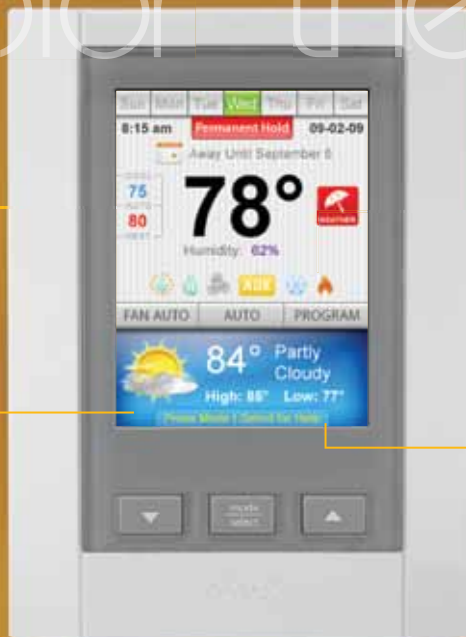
Sun Mon Tue Wed Thu Fri Sat

8:15 am Permanent Hold 09-02-09

Away Until September 5

75
AUTO
80

78°

WEATHER

Humidity: 62%

AUX

FAN AUTO AUTO PROGRAM

84° Partly Cloudy

High: 88° Low: 77°

Press Mode | Select for Help

mode
select